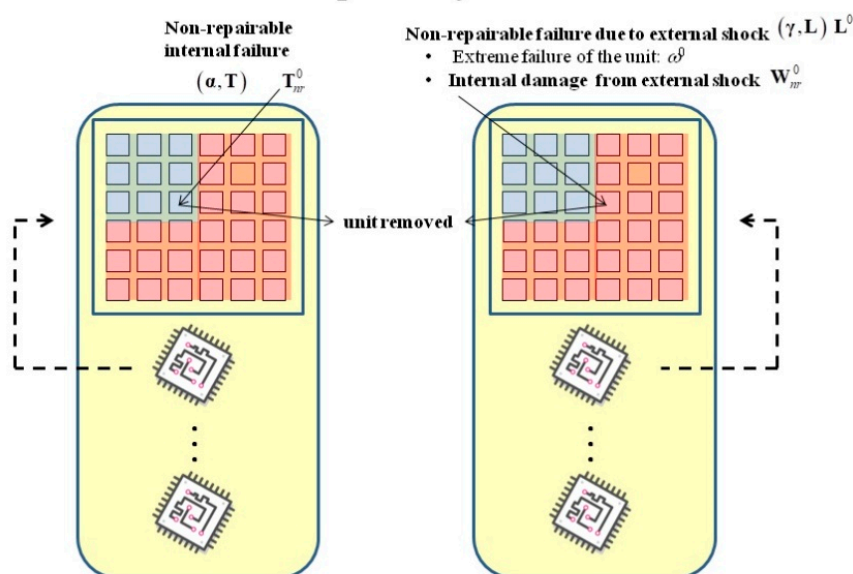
Non-repairable internal failure

$(\alpha, \mathbf{T})$ $\mathbf{T}_{nr}^{0}$

Non-repairable failure due to external shock $(\gamma, \mathbf{L})$ $\mathbf{L}^{0}$

• Extreme failure of the unit: $\omega^{\vartheta}$

• Internal damage from external shock $\mathbf{W}_{nr}^{0}$

unit removed